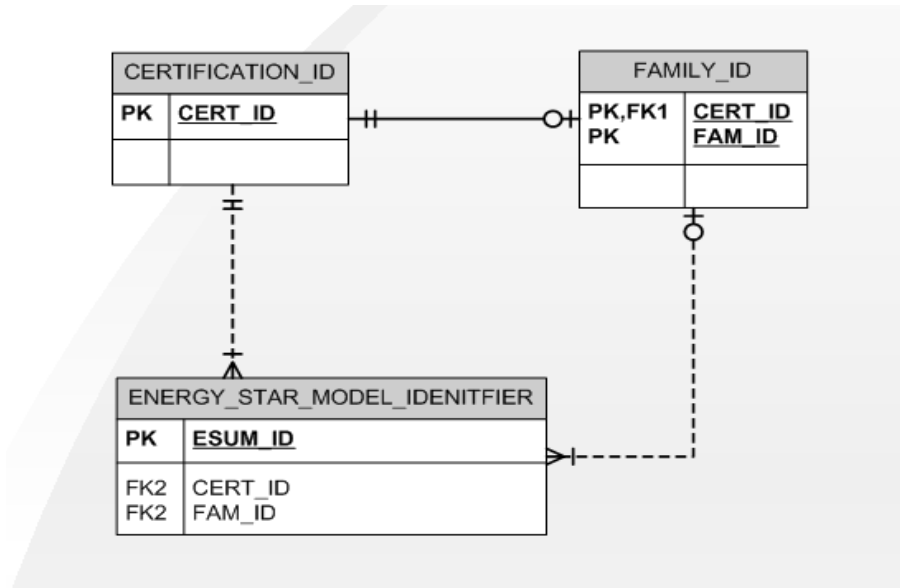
| CERTIFICATION_ID | |
|---|---|
| PK | CERT_ID |
| | |

| FAMILY_ID | |
|---|---|
| PK,FK1<br>PK | CERT_ID<br>FAM_ID |
| | |

| ENERGY_STAR_MODEL_IDENITFIER | |
|---|---|
| PK | ESUM_ID |
| FK2<br>FK2 | CERT_ID<br>FAM_ID |